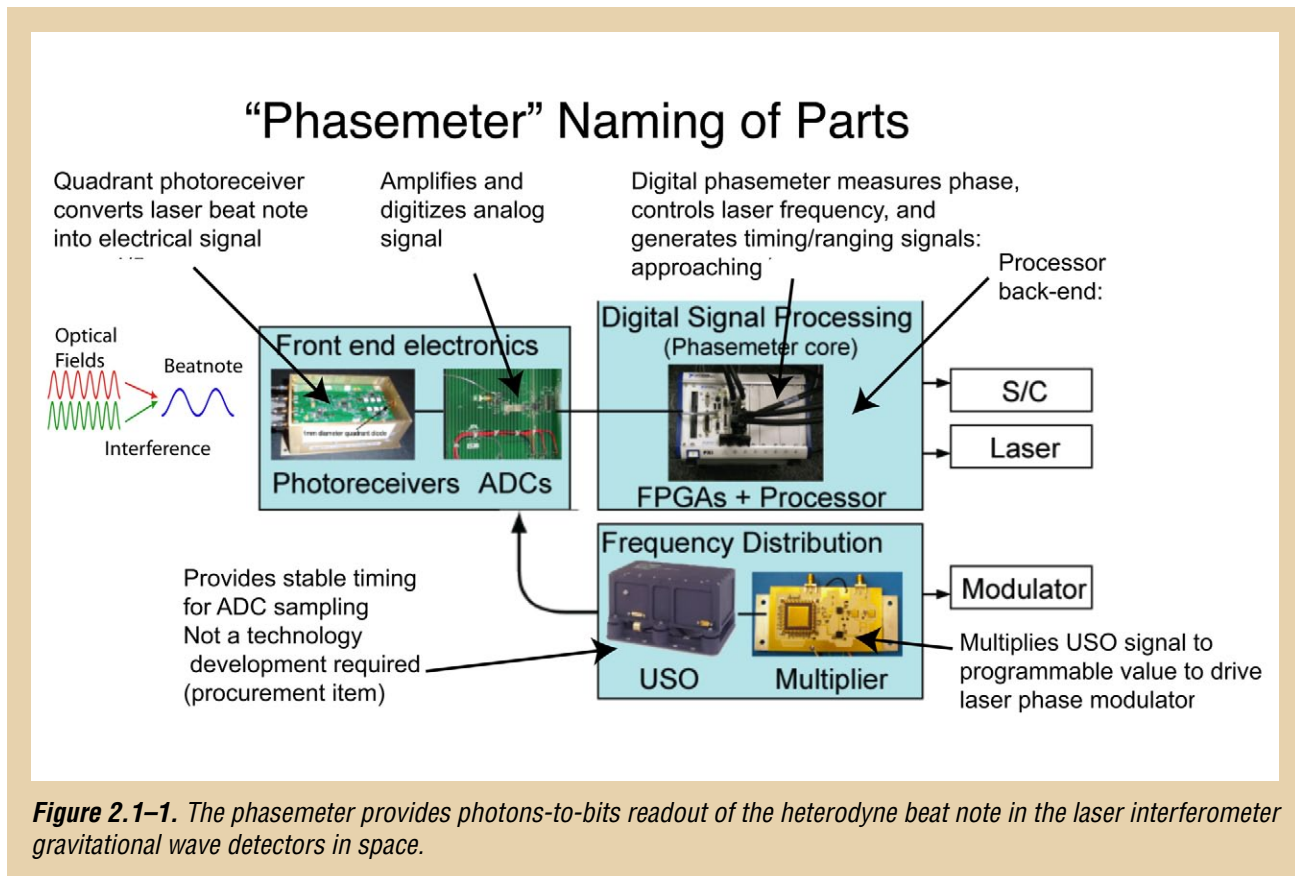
"Phasemeter" Naming of Parts

Quadrant photoreceiver converts laser beat note into electrical signal

Amplifies and digitizes analog signal

Digital phasemeter measures phase, controls laser frequency, and generates timing/ranging signals: approaching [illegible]

Processor back-end:

Optical Fields

Beatnote

Interference

Front end electronics

Photoreceivers ADCs

Digital Signal Processing
(Phasemeter core)

FPGAs + Processor

S/C

Laser

Frequency Distribution

USO

Multiplier

Modulator

Provides stable timing for ADC sampling
Not a technology development required (procurement item)

Multiplies USO signal to programmable value to drive laser phase modulator

***Figure 2.1–1.*** *The phasemeter provides photons-to-bits readout of the heterodyne beat note in the laser interferometer gravitational wave detectors in space.*